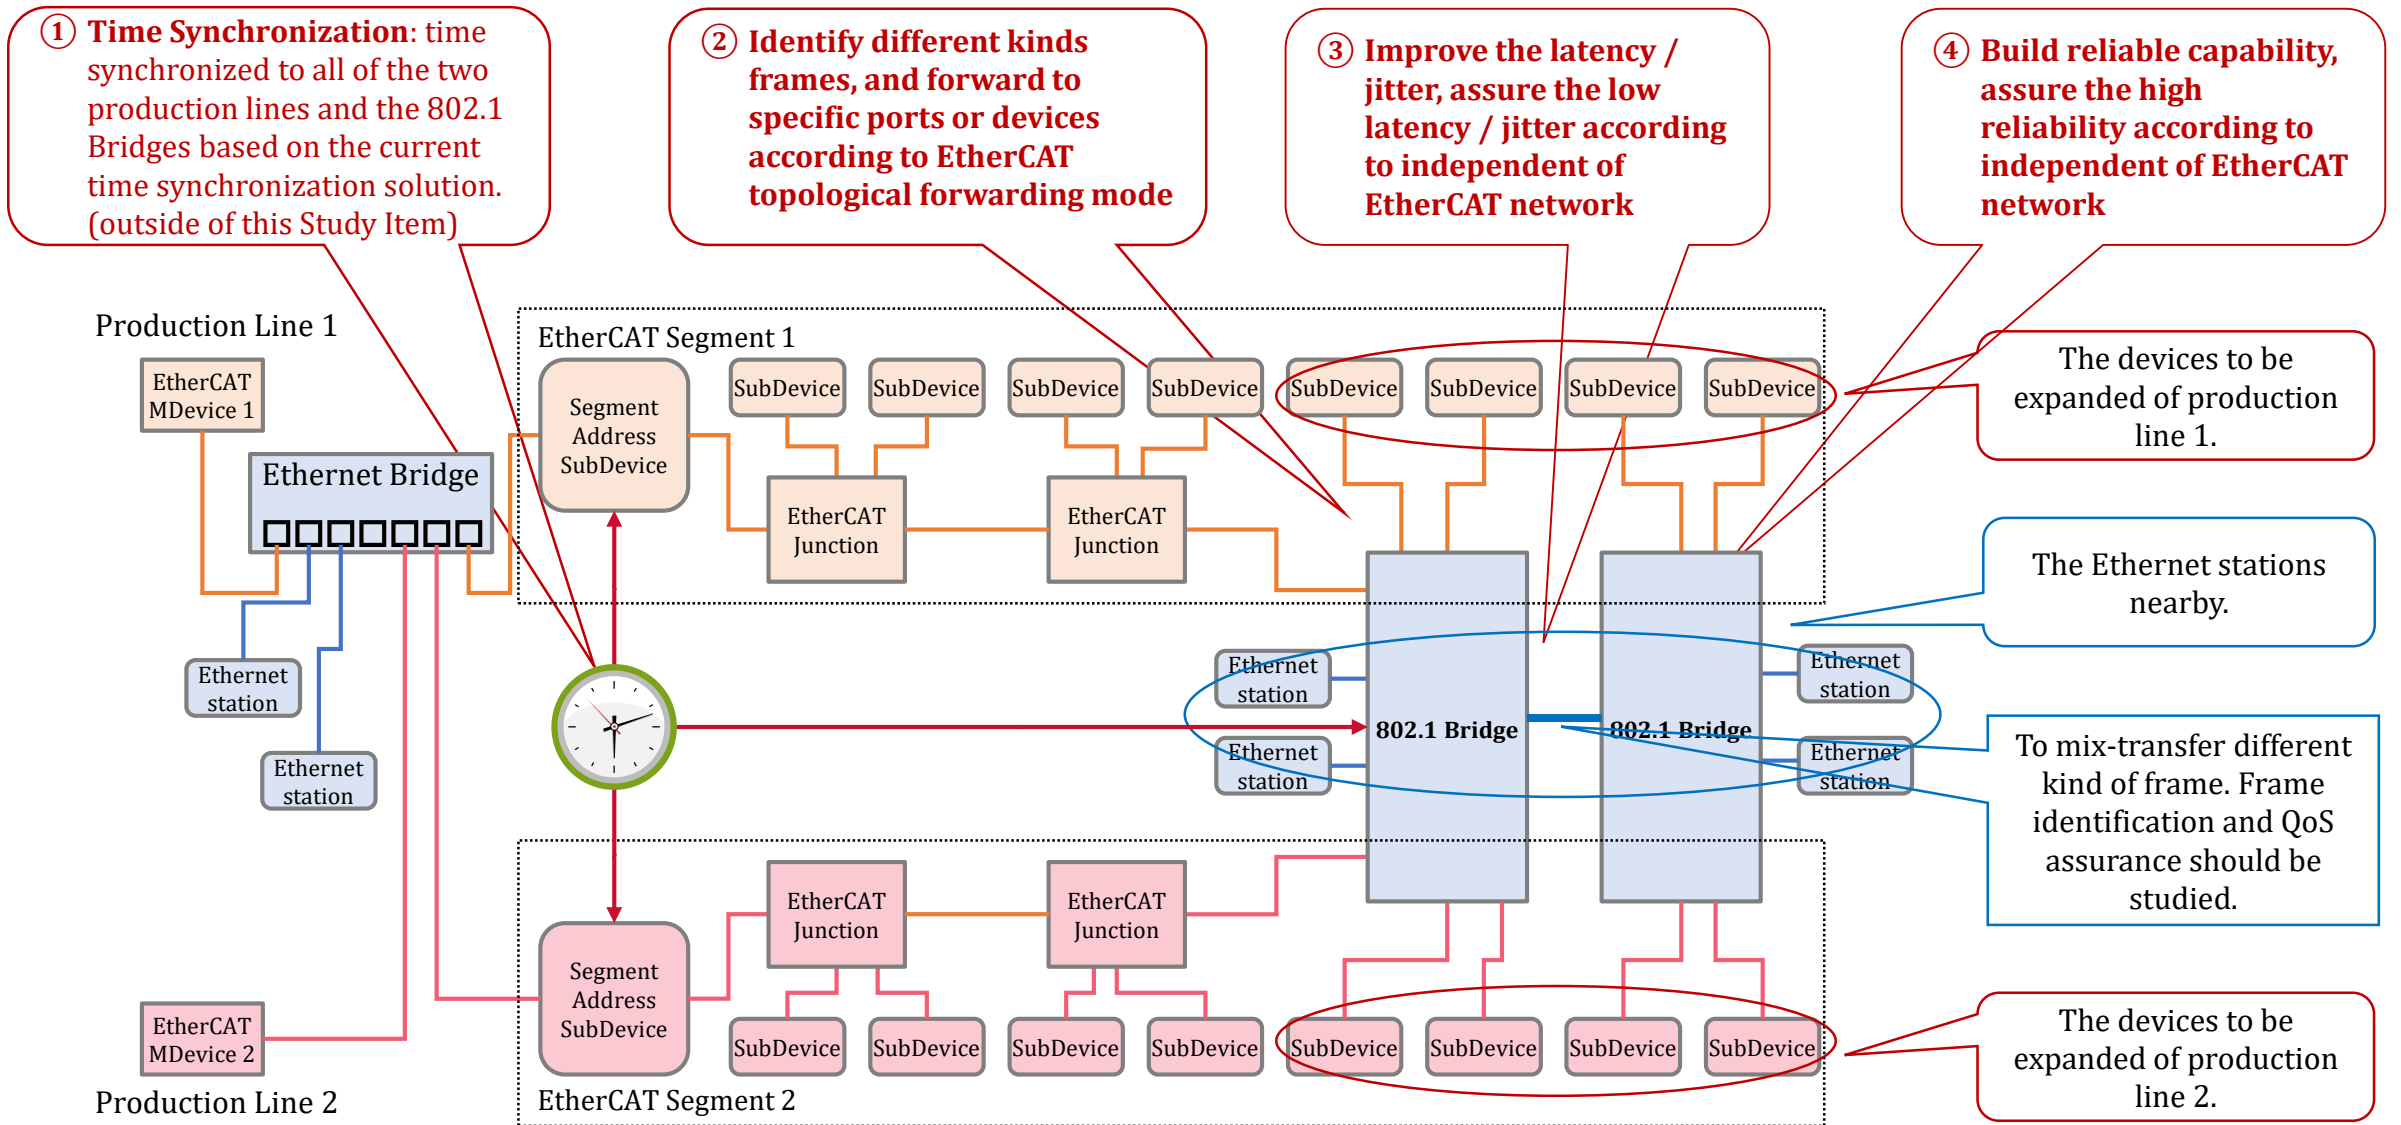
① Time Synchronization: time synchronized to all of the two production lines and the 802.1 Bridges based on the current time synchronization solution. (outside of this Study Item)

② Identify different kinds frames, and forward to specific ports or devices according to EtherCAT topological forwarding mode

③ Improve the latency / jitter, assure the low latency / jitter according to independent of EtherCAT network

④ Build reliable capability, assure the high reliability according to independent of EtherCAT network

Production Line 1

EtherCAT MDevice 1

Ethernet Bridge

Ethernet station

Ethernet station

EtherCAT Segment 1

Segment Address SubDevice

SubDevice

SubDevice

SubDevice

SubDevice

SubDevice

SubDevice

SubDevice

SubDevice

EtherCAT Junction

EtherCAT Junction

The devices to be expanded of production line 1.

The Ethernet stations nearby.

Ethernet station

Ethernet station

802.1 Bridge

802.1 Bridge

Ethernet station

Ethernet station

To mix-transfer different kind of frame. Frame identification and QoS assurance should be studied.

EtherCAT Junction

EtherCAT Junction

Segment Address SubDevice

SubDevice

SubDevice

SubDevice

SubDevice

SubDevice

SubDevice

SubDevice

SubDevice

EtherCAT MDevice 2

Production Line 2

EtherCAT Segment 2

The devices to be expanded of production line 2.